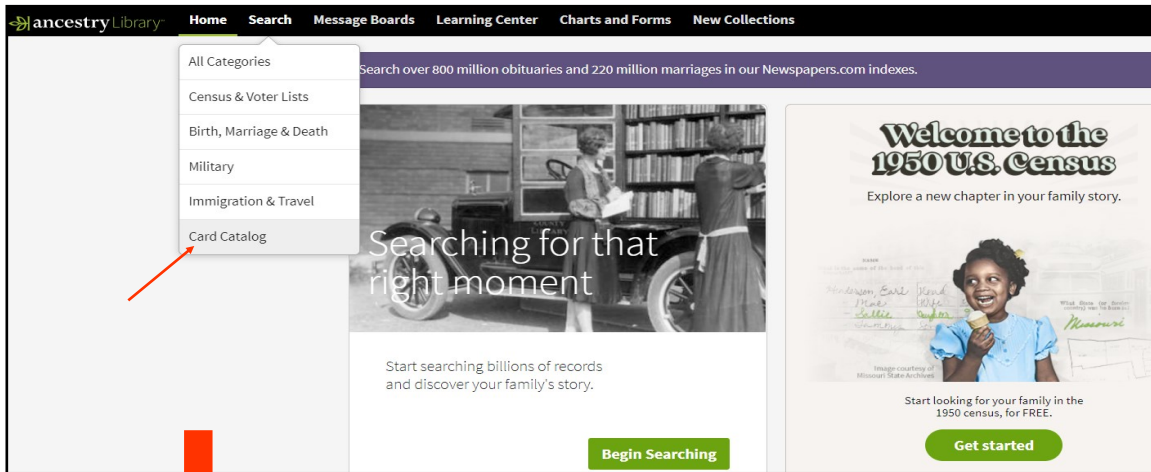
ancestry Library

Home Search Message Boards Learning Center Charts and Forms New Collections

All Categories
Census & Voter Lists
Birth, Marriage & Death
Military
Immigration & Travel
Card Catalog

Search over 800 million obituaries and 220 million marriages in our Newspapers.com indexes.

Searching for that right moment

Start searching billions of records and discover your family's story.

Begin Searching

Welcome to the 1950 U.S. Census

Explore a new chapter in your family story.

Image courtesy of Missouri State Archives

Start looking for your family in the 1950 census, for FREE.

Get started